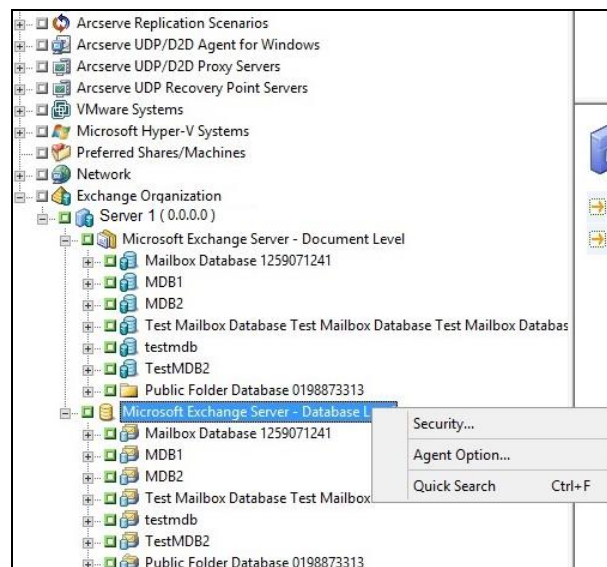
Arcserve Replication Scenarios
Arcserve UDP/D2D Agent for Windows
Arcserve UDP/D2D Proxy Servers
Arcserve UDP Recovery Point Servers
VMware Systems
Microsoft Hyper-V Systems
Preferred Shares/Machines
Network
Exchange Organization
Server 1 ( 0.0.0.0 )
Microsoft Exchange Server - Document Level
Mailbox Database 1259071241
MDB1
MDB2
Test Mailbox Database Test Mailbox Database Test Mailbox Databas
testmdb
TestMDB2
Public Folder Database 0198873313
Microsoft Exchange Server - Database L
Mailbox Database 1259071241
MDB1
MDB2
Test Mailbox Database Test Mailbox
testmdb
TestMDB2
Public Folder Database 0198873313

Security...
Agent Option...
Quick Search Ctrl+F